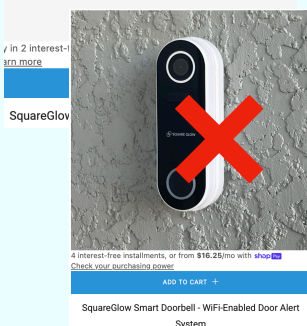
y in 2 interest-f
arn more
SquareGlov

SQUAREGLOW

4 interest-free installments, or from **$16.25**/mo with shop Pay
Check your purchasing power

ADD TO CART +

SquareGlow Smart Doorbell - WiFi-Enabled Door Alert System